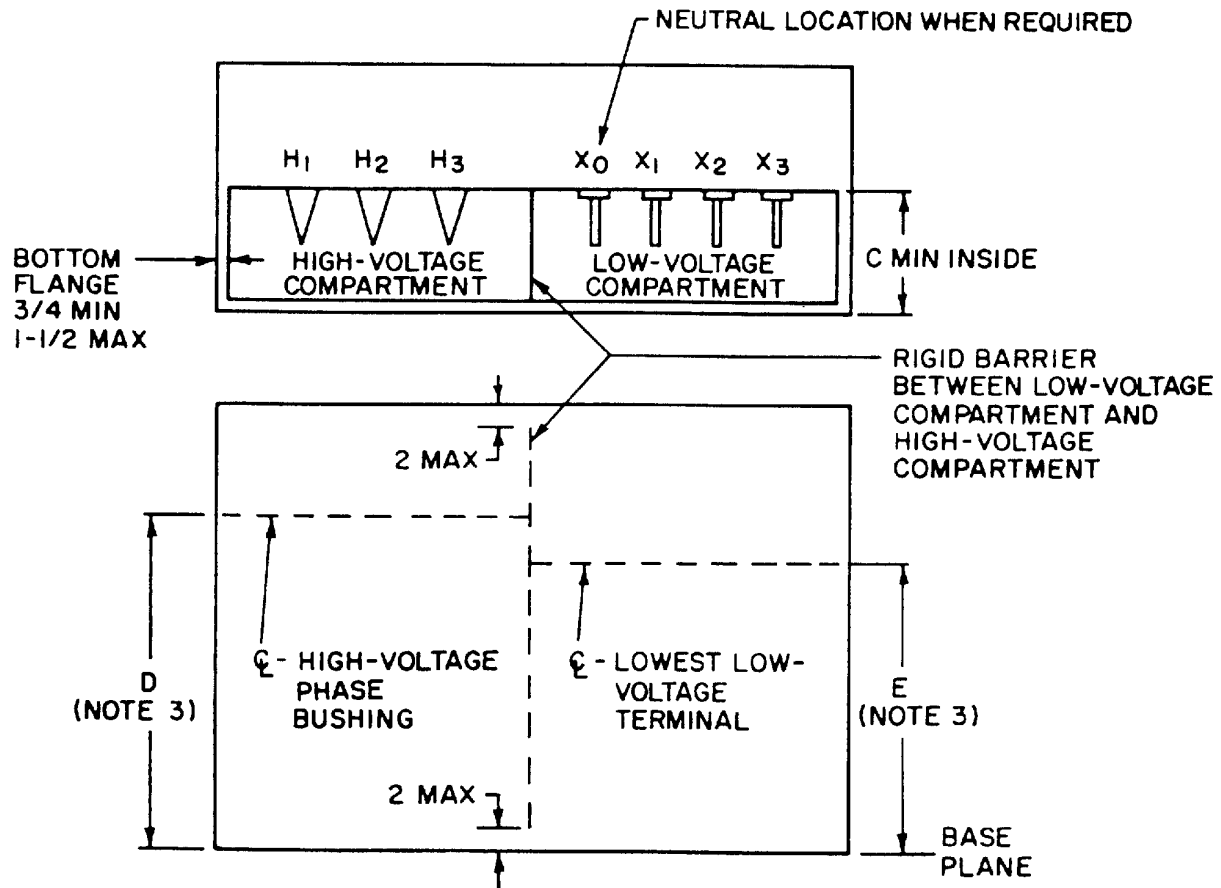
NEUTRAL LOCATION WHEN REQUIRED

$H_1$ $H_2$ $H_3$ $X_0$ $X_1$ $X_2$ $X_3$

BOTTOM FLANGE 3/4 MIN 1-1/2 MAX

HIGH-VOLTAGE COMPARTMENT

LOW-VOLTAGE COMPARTMENT

C MIN INSIDE

RIGID BARRIER BETWEEN LOW-VOLTAGE COMPARTMENT AND HIGH-VOLTAGE COMPARTMENT

2 MAX

D (NOTE 3)

℄ - HIGH-VOLTAGE PHASE BUSHING

℄ - LOWEST LOW-VOLTAGE TERMINAL

E (NOTE 3)

2 MAX

BASE PLANE